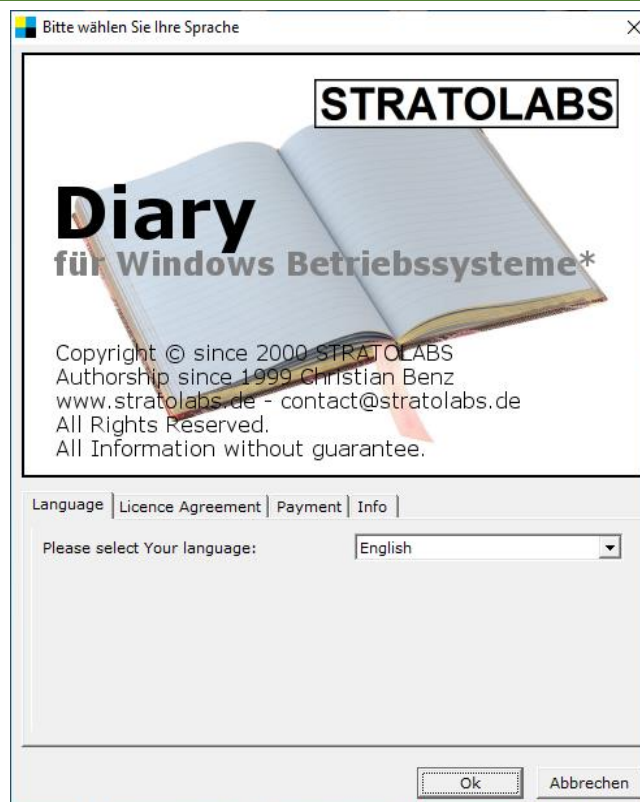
Bitte wählen Sie Ihre Sprache

STRATOLABS

Diary
für Windows Betriebssysteme*

Copyright © since 2000 STRATOLABS
Authorship since 1999 Christian Benz
www.stratolabs.de - contact@stratolabs.de
All Rights Reserved.
All Information without guarantee.

Language | Licence Agreement | Payment | Info

Please select Your language: English

Ok | Abbrechen